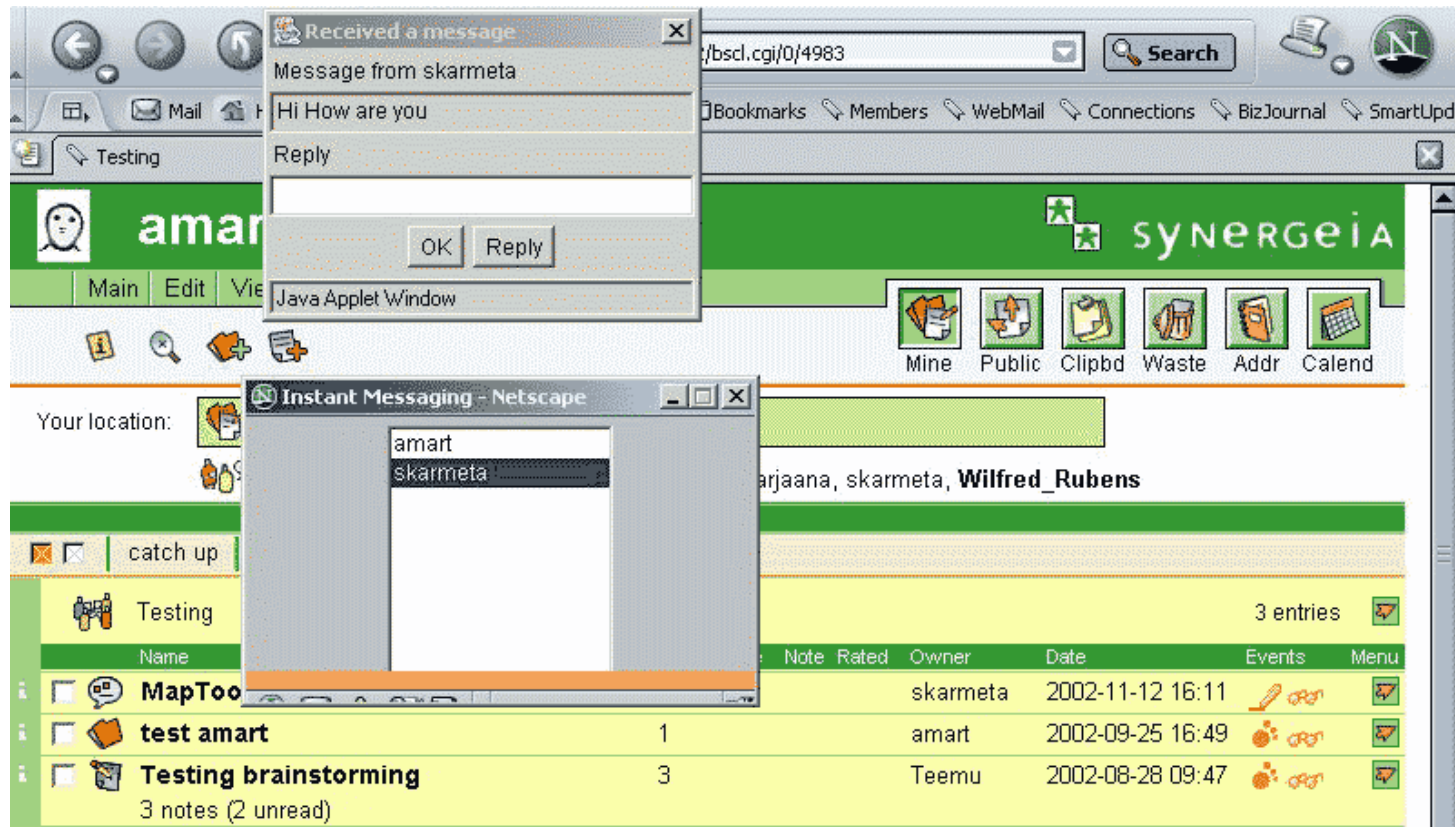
Received a message
Message from skarmeta
Hi How are you
Reply
OK Reply
Java Applet Window

/bscl.cgi/0/4983
Search
Mail
Bookmarks Members WebMail Connections BizJournal SmartUpd
Testing

amar
SYNERGEIA
Main Edit Vie
Mine Public Clipbd Waste Addr Calend

Instant Messaging - Netscape
amart
skarmeta

Your location:
arjaana, skarmeta, **Wilfred_Rubens**

catch up

Testing 3 entries

| | Name | | Note | Rated | Owner | Date | Events | Menu |
|---|---|---|---|---|---|---|---|---|
| | MapToo | | | | skarmeta | 2002-11-12 16:11 | | |
| | test amart | 1 | | | amart | 2002-09-25 16:49 | | |
| | Testing brainstorming 3 notes (2 unread) | 3 | | | Teemu | 2002-08-28 09:47 | | |